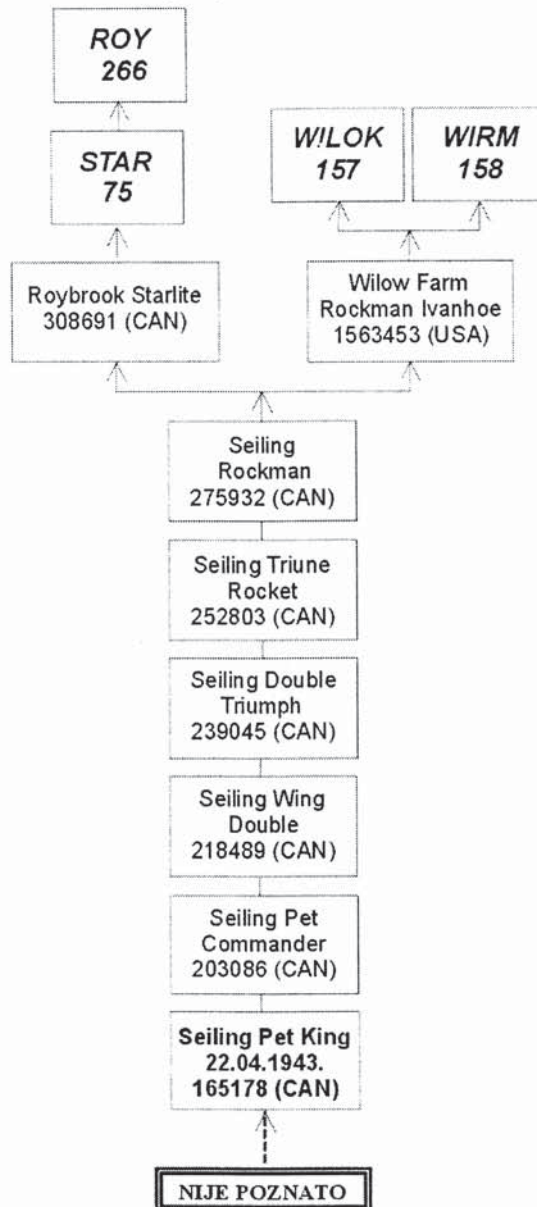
ROY
266

STAR
75

W!LOK
157

WIRM
158

Roybrook Starlite
308691 (CAN)

Wilow Farm
Rockman Ivanhoe
1563453 (USA)

Seiling
Rockman
275932 (CAN)

Seiling Triune
Rocket
252803 (CAN)

Seiling Double
Triumph
239045 (CAN)

Seiling Wing
Double
218489 (CAN)

Seiling Pet
Commander
203086 (CAN)

Seiling Pet King
22.04.1943.
165178 (CAN)

NIJE POZNATO